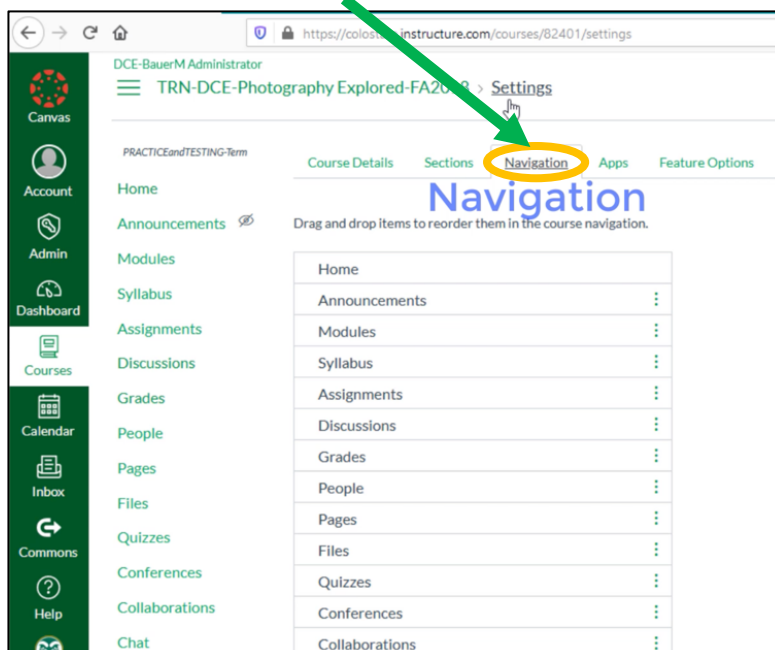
https://colost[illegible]instructure.com/courses/82401/settings

Canvas
Account
Admin
Dashboard
Courses
Calendar
Inbox
Commons
Help

DCE-BauerM Administrator
TRN-DCE-Photography Explored-FA20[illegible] > Settings

PRACTICEandTESTING-Term
Home
Announcements
Modules
Syllabus
Assignments
Discussions
Grades
People
Pages
Files
Quizzes
Conferences
Collaborations
Chat

Course Details Sections Navigation Apps Feature Options

Navigation

Drag and drop items to reorder them in the course navigation.

Home
Announcements
Modules
Syllabus
Assignments
Discussions
Grades
People
Pages
Files
Quizzes
Conferences
Collaborations